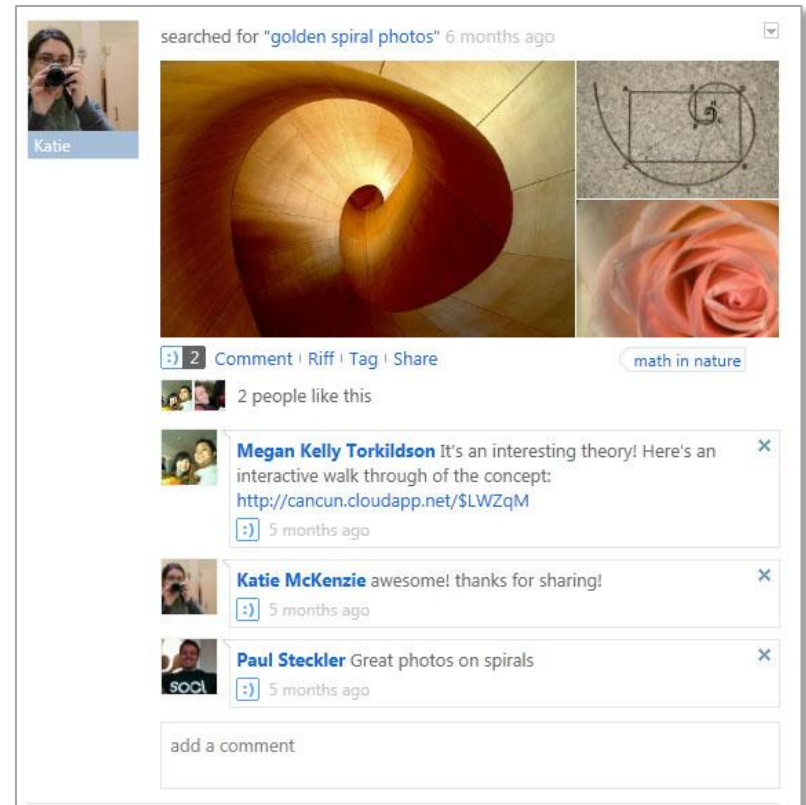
Katie

searched for "golden spiral photos" 6 months ago

:) 2 Comment | Riff | Tag | Share

math in nature

2 people like this

Megan Kelly Torkildson It's an interesting theory! Here's an interactive walk through of the concept: http://cancun.cloudapp.net/$LWZqM
:) 5 months ago

×

Katie McKenzie awesome! thanks for sharing!
:) 5 months ago

×

Paul Steckler Great photos on spirals
:) 5 months ago

×

so.cl

add a comment